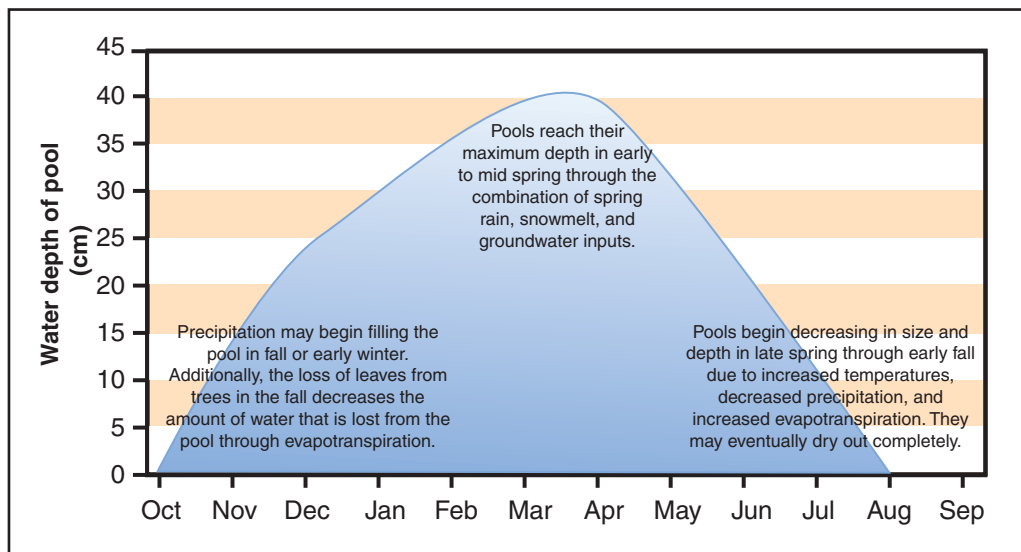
Water depth of pool (cm)

45
40
35
30
25
20
15
10
5
0

Pools reach their maximum depth in early to mid spring through the combination of spring rain, snowmelt, and groundwater inputs.

Precipitation may begin filling the pool in fall or early winter. Additionally, the loss of leaves from trees in the fall decreases the amount of water that is lost from the pool through evapotranspiration.

Pools begin decreasing in size and depth in late spring through early fall due to increased temperatures, decreased precipitation, and increased evapotranspiration. They may eventually dry out completely.

Oct Nov Dec Jan Feb Mar Apr May Jun Jul Aug Sep